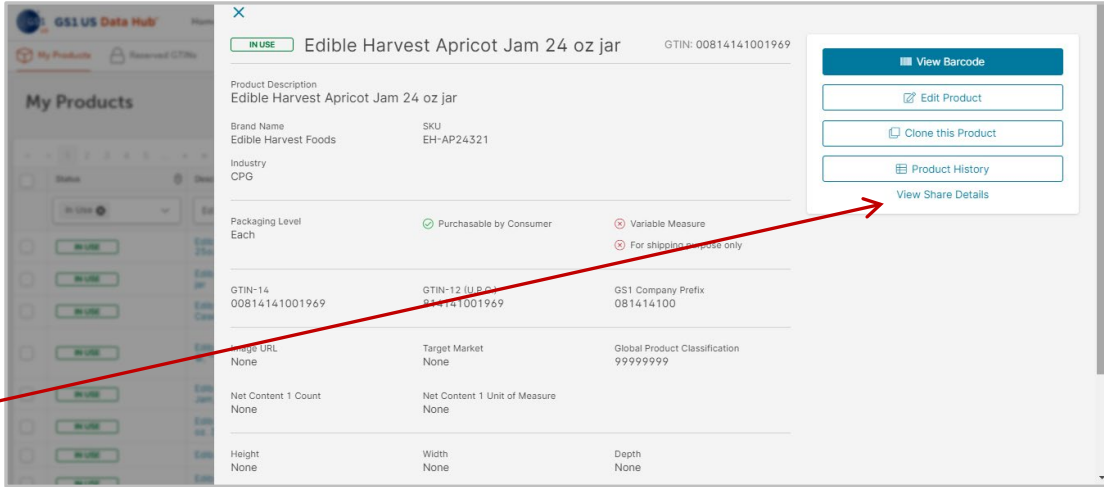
GS1 US Data Hub

My Products

Reserved GTINs

My Products

Status

IN USE

IN USE Edible Harvest Apricot Jam 24 oz jar GTIN: 00814141001969

Product Description
Edible Harvest Apricot Jam 24 oz jar

Brand Name
Edible Harvest Foods

SKU
EH-AP24321

Industry
CPG

Packaging Level
Each

Purchasable by Consumer

Variable Measure

For shipping purpose only

GTIN-14
00814141001969

GTIN-12 (U.P.C.)
814141001969

GS1 Company Prefix
081414100

Image URL
None

Target Market
None

Global Product Classification
99999999

Net Content 1 Count
None

Net Content 1 Unit of Measure
None

Height
None

Width
None

Depth
None

View Barcode

Edit Product

Clone this Product

Product History

View Share Details